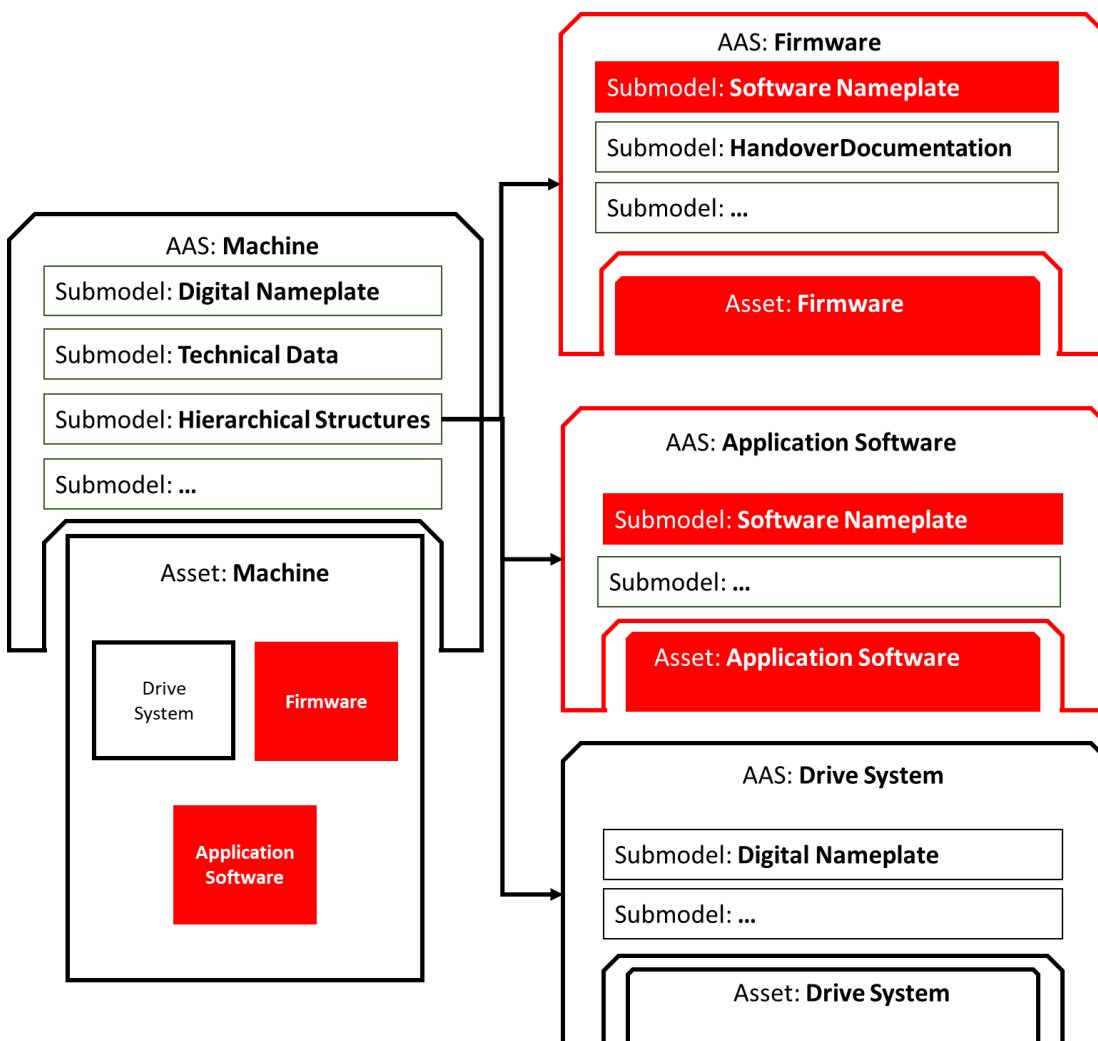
AAS: **Machine**

Submodel: **Digital Nameplate**

Submodel: **Technical Data**

Submodel: **Hierarchical Structures**

Submodel: **...**

Asset: **Machine**

Drive System

**Firmware**

**Application Software**

AAS: **Firmware**

Submodel: **Software Nameplate**

Submodel: **HandoverDocumentation**

Submodel: **...**

Asset: **Firmware**

AAS: **Application Software**

Submodel: **Software Nameplate**

Submodel: **...**

Asset: **Application Software**

AAS: **Drive System**

Submodel: **Digital Nameplate**

Submodel: **...**

Asset: **Drive System**